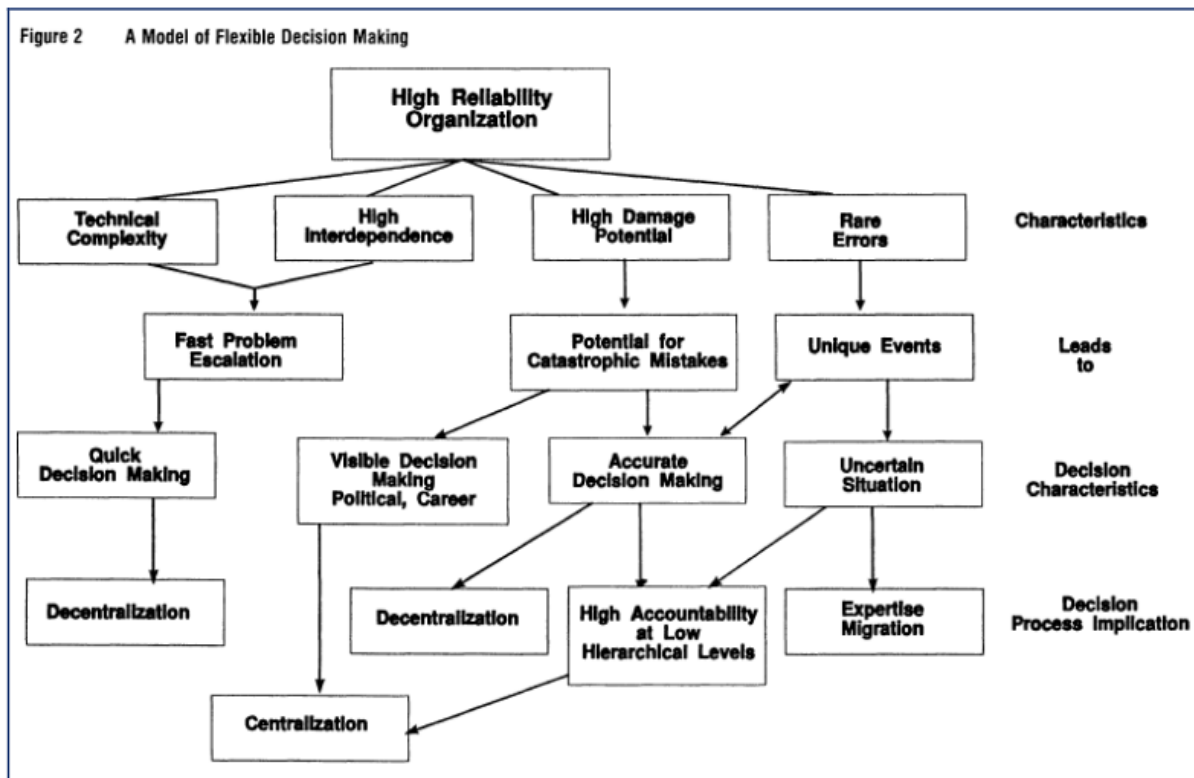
Figure 2 A Model of Flexible Decision Making

High Reliability Organization

Technical Complexity

High Interdependence

High Damage Potential

Rare Errors

Characteristics

Fast Problem Escalation

Potential for Catastrophic Mistakes

Unique Events

Leads to

Quick Decision Making

Visible Decision Making Political, Career

Accurate Decision Making

Uncertain Situation

Decision Characteristics

Decentralization

Decentralization

High Accountability at Low Hierarchical Levels

Expertise Migration

Decision Process Implication

Centralization